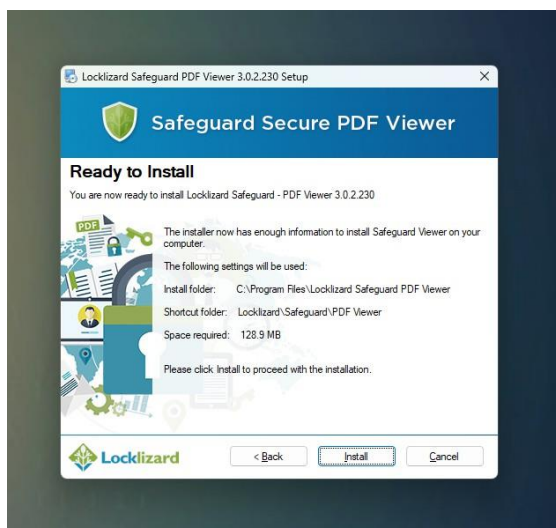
Locklizard Safeguard PDF Viewer 3.0.2.230 Setup

×

Safeguard Secure PDF Viewer

Ready to Install

You are now ready to install Locklizard Safeguard - PDF Viewer 3.0.2.230

PDF

The installer now has enough information to install Safeguard Viewer on your computer.

The following settings will be used:

Install folder: C:\Program Files\Locklizard Safeguard PDF Viewer

Shortcut folder: Locklizard\Safeguard\PDF Viewer

Space required: 128.9 MB

Please click Install to proceed with the installation.

Locklizard

< Back

Install

Cancel